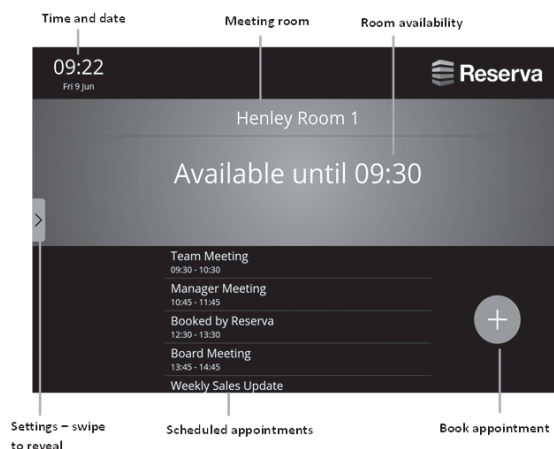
Time and date

Meeting room

Room availability

09:22
Fri 9 Jun

Reserva

Henley Room 1

Available until 09:30

Team Meeting
09:30 - 10:30

Manager Meeting
10:45 - 11:45

Booked by Reserva
12:30 - 13:30

Board Meeting
13:45 - 14:45

Weekly Sales Update

+

Settings – swipe to reveal

Scheduled appointments

Book appointment